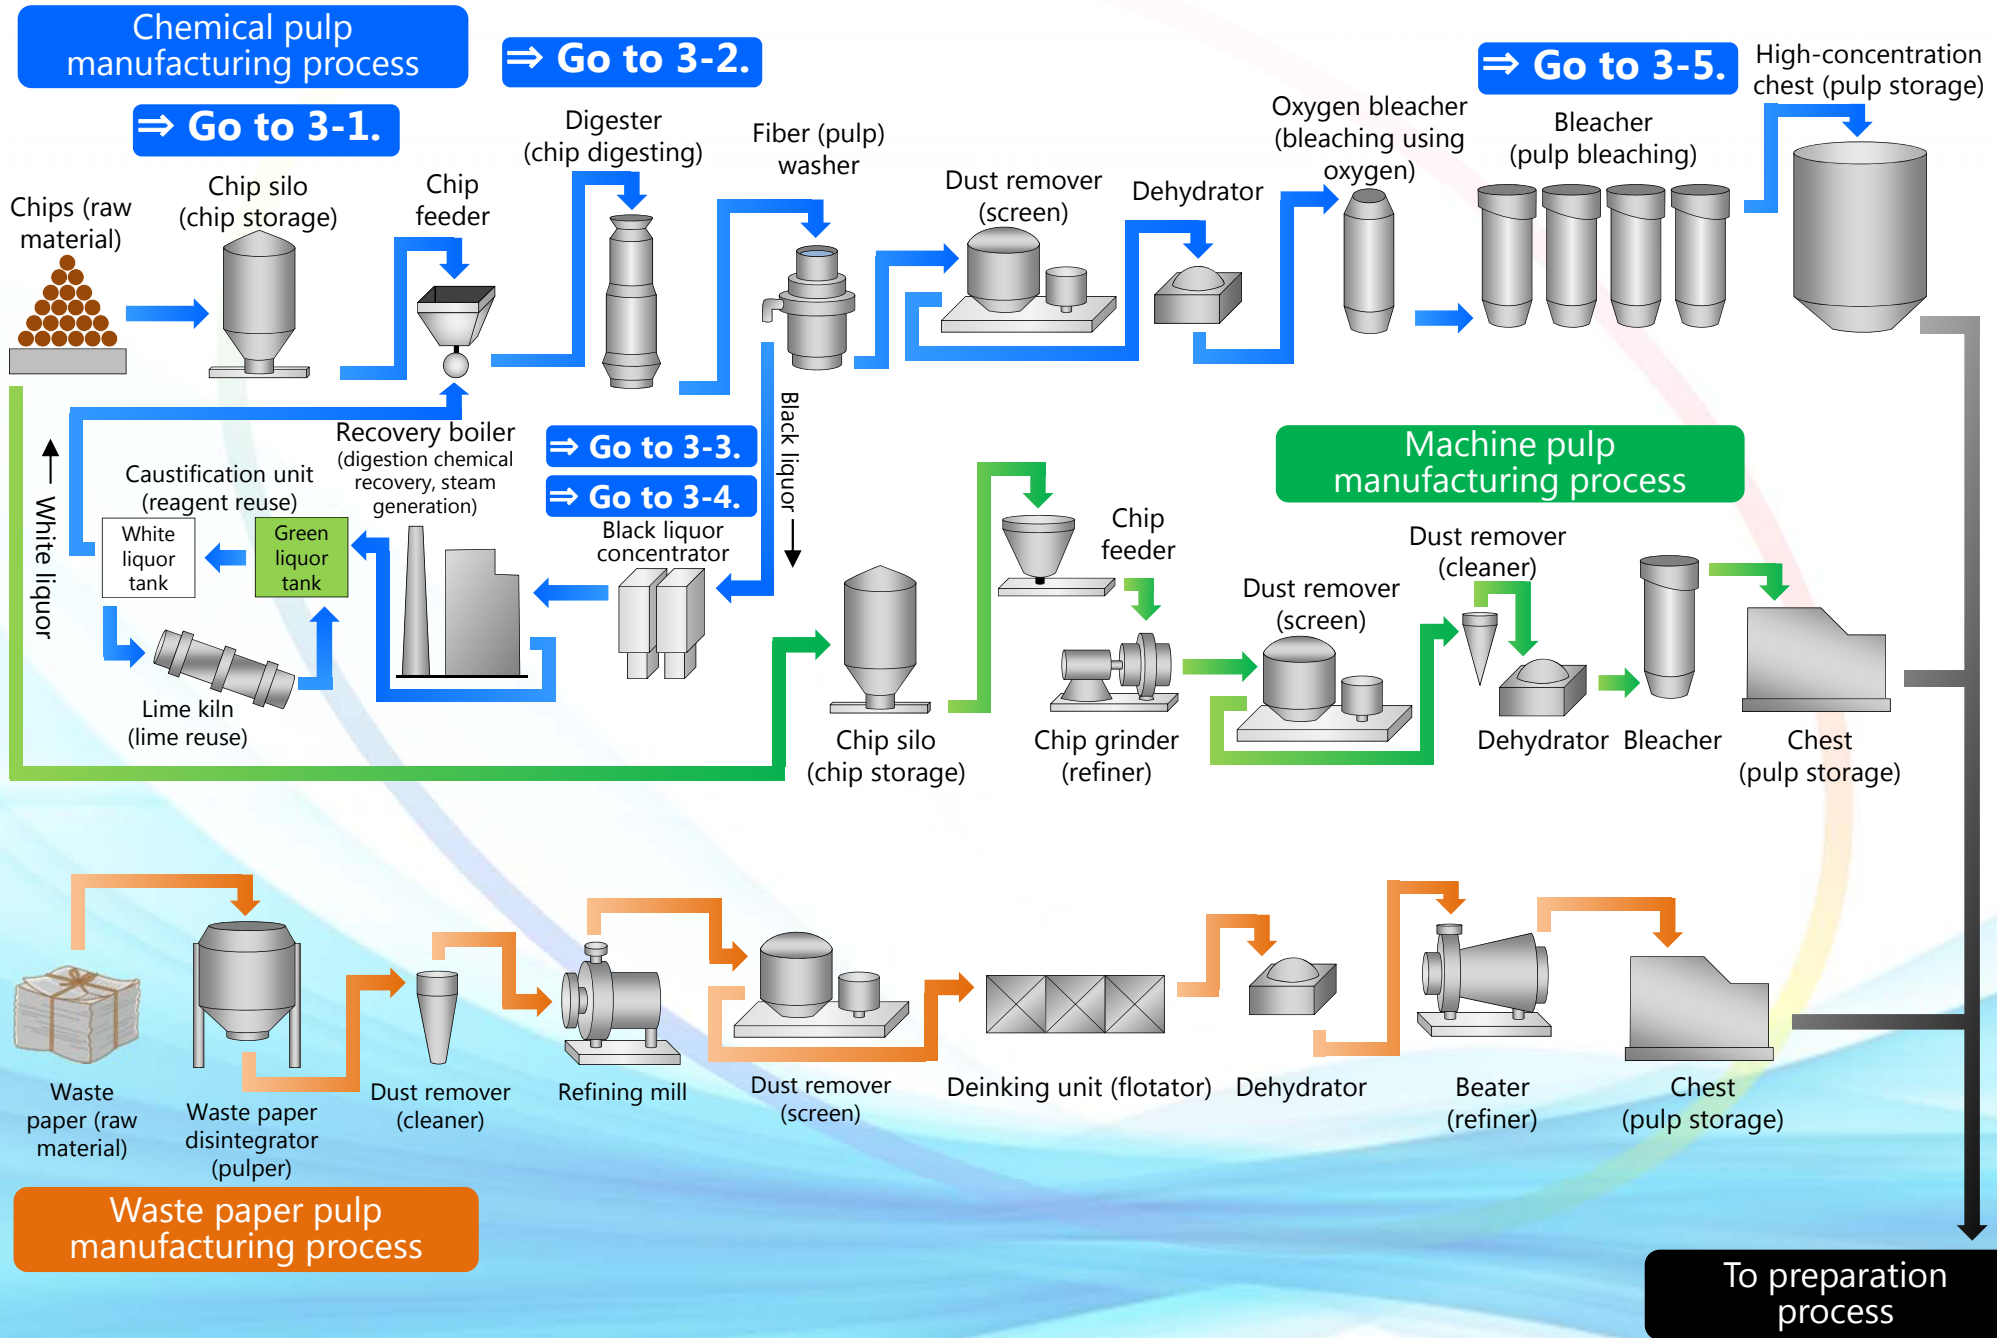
Chemical pulp manufacturing process

⇒ Go to 3-1.

⇒ Go to 3-2.

⇒ Go to 3-5.

High-concentration chest (pulp storage)

Chips (raw material)

Chip silo (chip storage)

Chip feeder

Digester (chip digesting)

Fiber (pulp) washer

Dust remover (screen)

Dehydrator

Oxygen bleacher (bleaching using oxygen)

Bleacher (pulp bleaching)

Black liquor

White liquor

Recovery boiler (digestion chemical recovery, steam generation)

⇒ Go to 3-3.

⇒ Go to 3-4.

Black liquor concentrator

Caustification unit (reagent reuse)

White liquor tank

Green liquor tank

Lime kiln (lime reuse)

Machine pulp manufacturing process

Chip feeder

Dust remover (cleaner)

Dust remover (screen)

Chip silo (chip storage)

Chip grinder (refiner)

Dehydrator

Bleacher

Chest (pulp storage)

Waste paper (raw material)

Waste paper disintegrator (pulper)

Dust remover (cleaner)

Refining mill

Dust remover (screen)

Deinking unit (flotator)

Dehydrator

Beater (refiner)

Chest (pulp storage)

Waste paper pulp manufacturing process

To preparation process